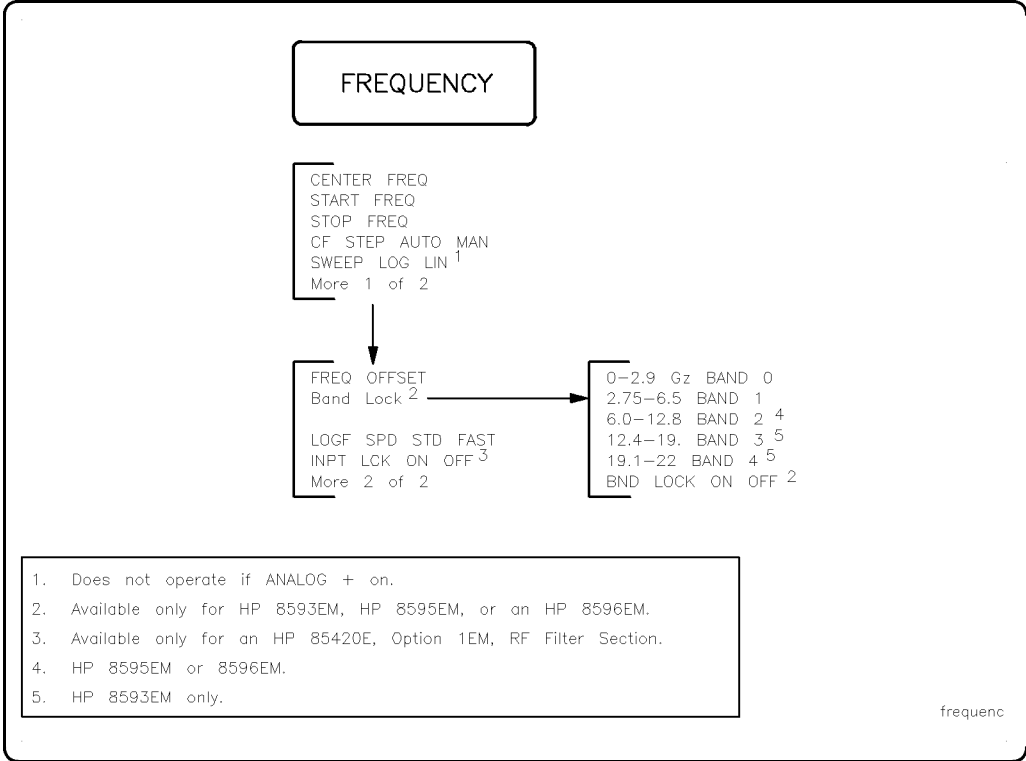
FREQUENCY

CENTER FREQ
START FREQ
STOP FREQ
CF STEP AUTO MAN
SWEEP LOG LIN $^{1}$
More 1 of 2

FREQ OFFSET
Band Lock $^{2}$

LOGF SPD STD FAST
INPT LCK ON OFF $^{3}$
More 2 of 2

0–2.9 Gz BAND 0
2.75–6.5 BAND 1
6.0–12.8 BAND 2 $^{4}$
12.4–19. BAND 3 $^{5}$
19.1–22 BAND 4 $^{5}$
BND LOCK ON OFF $^{2}$

1. Does not operate if ANALOG + on.
2. Available only for HP 8593EM, HP 8595EM, or an HP 8596EM.
3. Available only for an HP 85420E, Option 1EM, RF Filter Section.
4. HP 8595EM or 8596EM.
5. HP 8593EM only.

frequenc